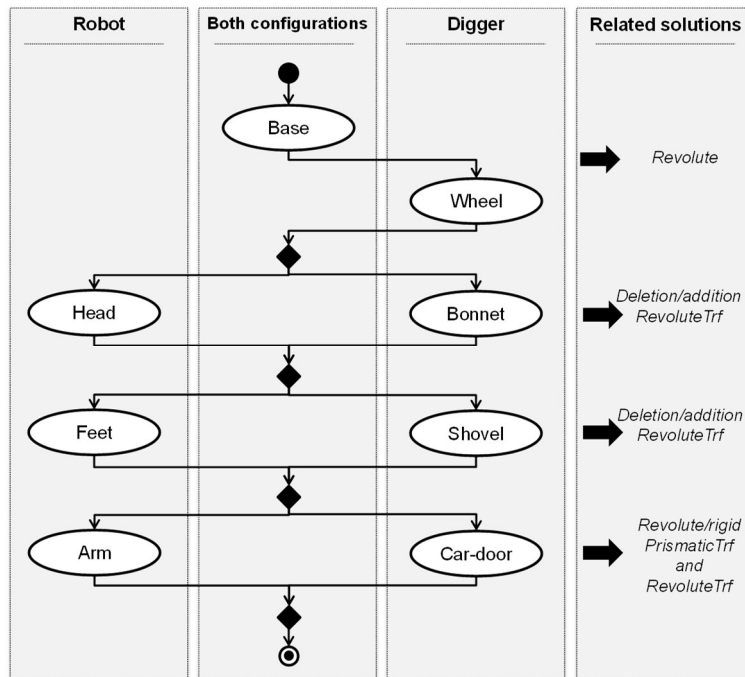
Robot

Both configurations

Digger

Related solutions

Base

Wheel

Revolute

Head

Bonnet

Deletion/addition RevoluteTrf

Feet

Shovel

Deletion/addition RevoluteTrf

Arm

Car-door

Revolute/rigid PrismaticTrf and RevoluteTrf